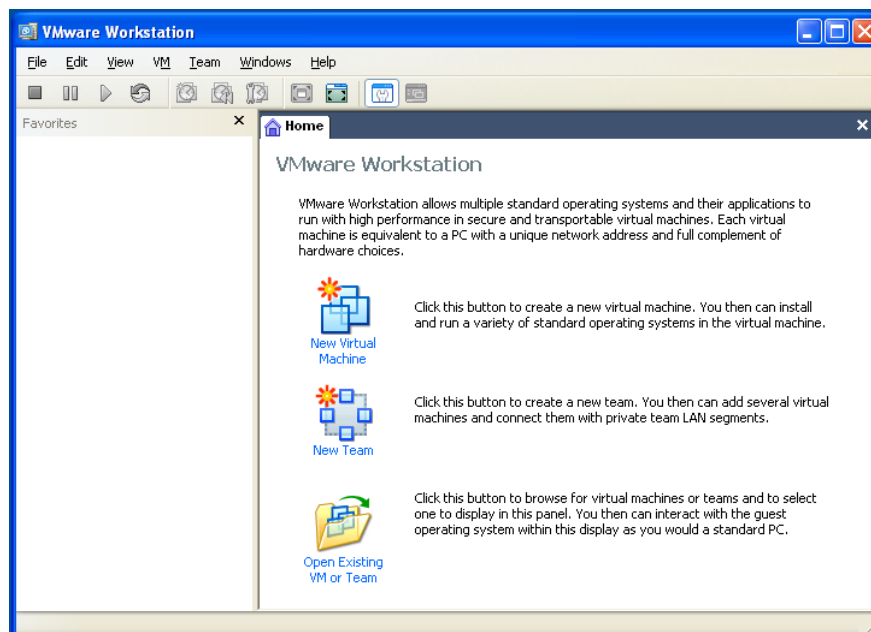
VMware Workstation

File Edit View VM Team Windows Help

Favorites

Home

VMware Workstation

VMware Workstation allows multiple standard operating systems and their applications to run with high performance in secure and transportable virtual machines. Each virtual machine is equivalent to a PC with a unique network address and full complement of hardware choices.

New Virtual Machine

Click this button to create a new virtual machine. You then can install and run a variety of standard operating systems in the virtual machine.

New Team

Click this button to create a new team. You then can add several virtual machines and connect them with private team LAN segments.

Open Existing VM or Team

Click this button to browse for virtual machines or teams and to select one to display in this panel. You then can interact with the guest operating system within this display as you would a standard PC.